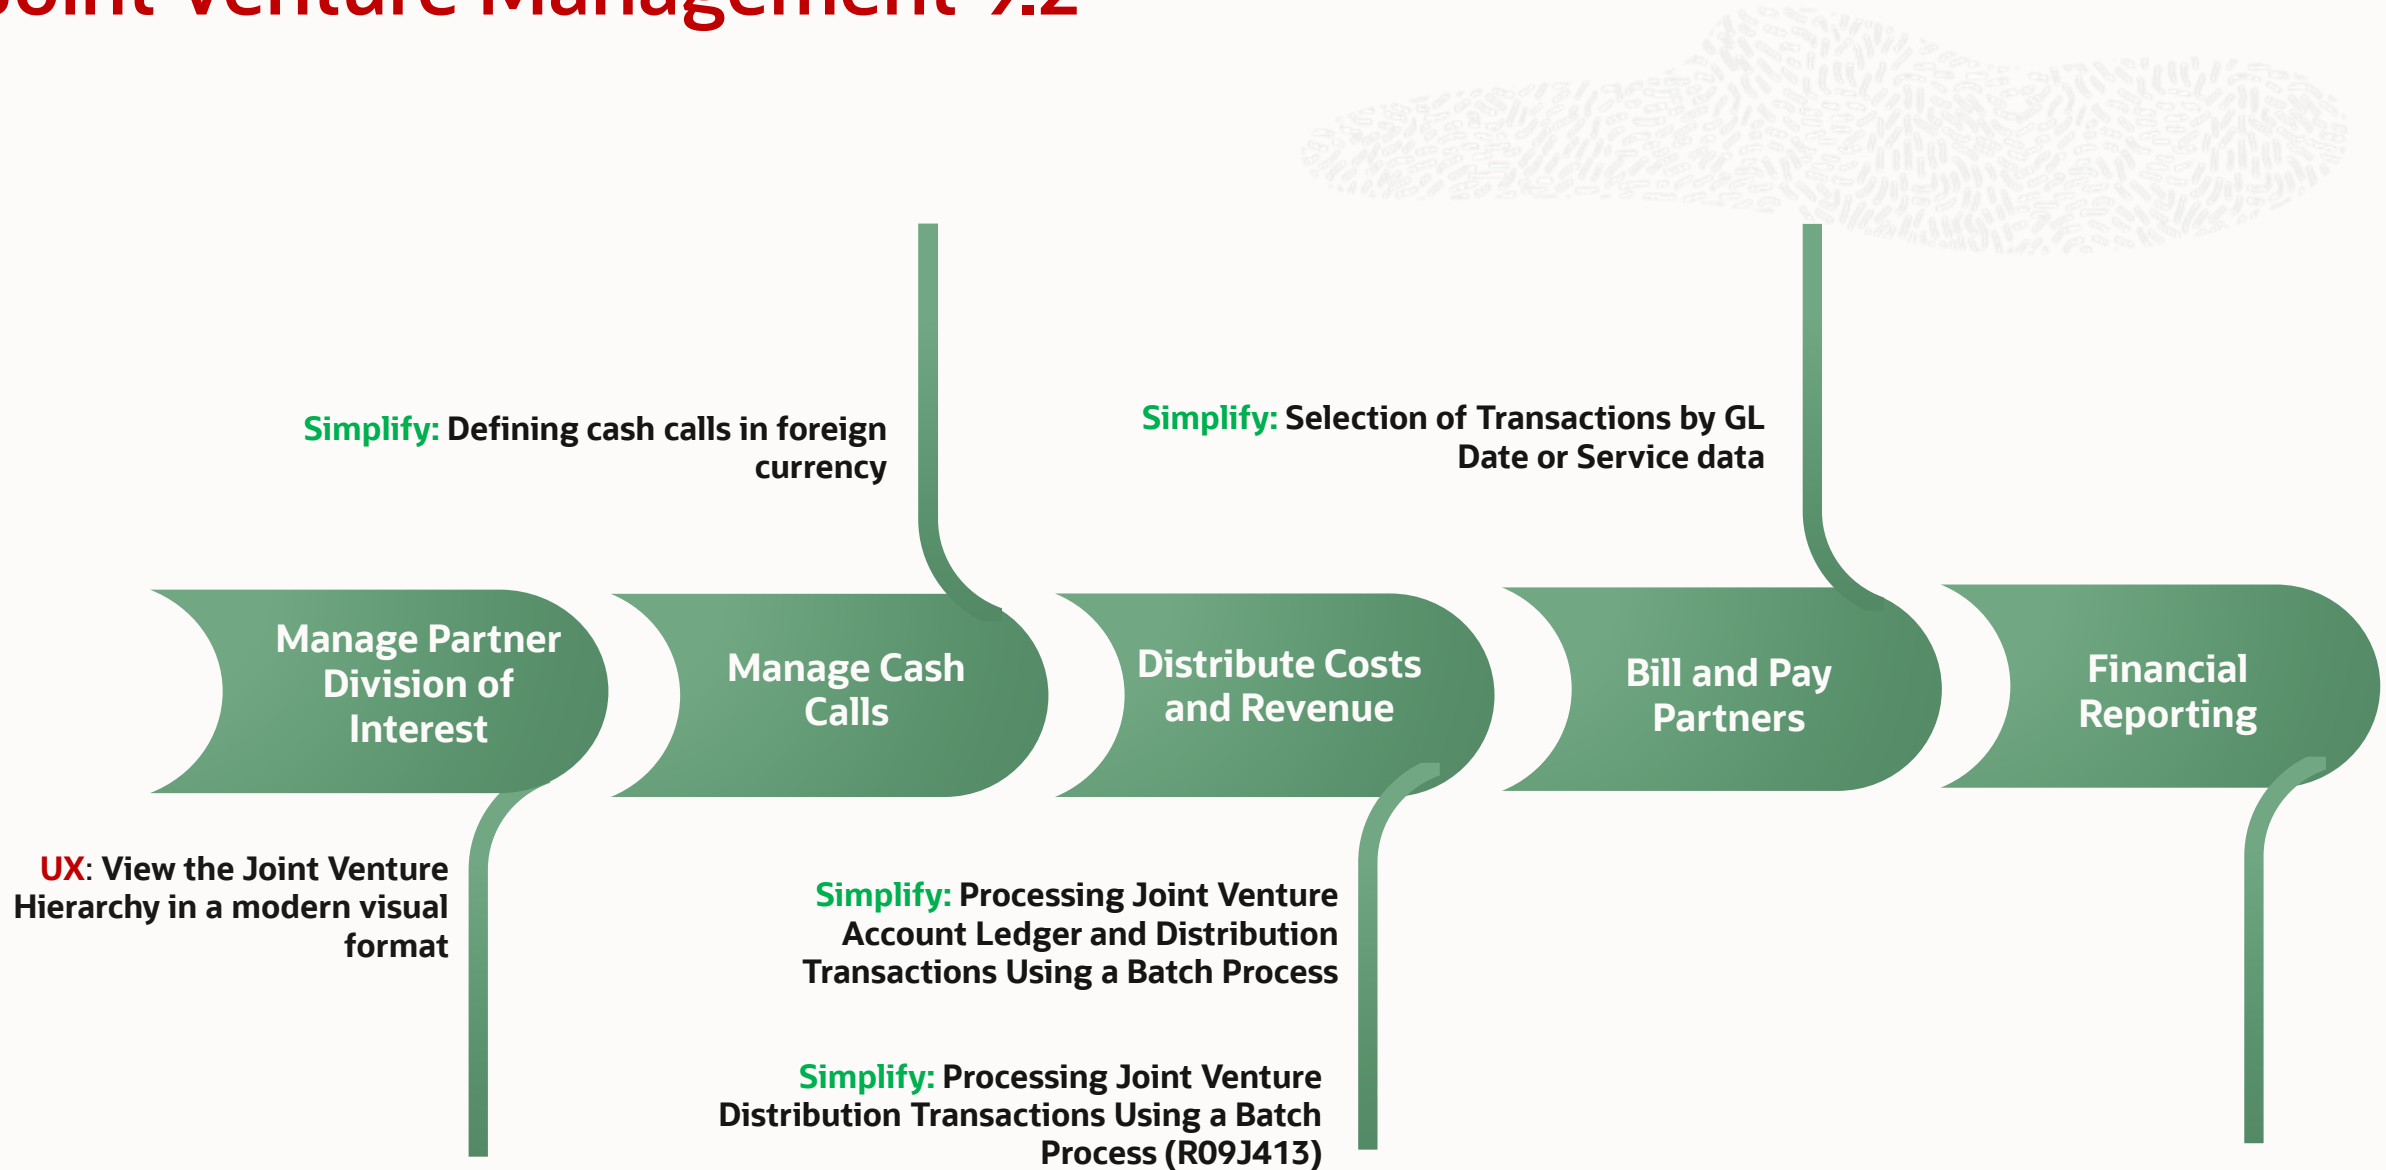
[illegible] Venture Management 9.2

Simplify: Defining cash calls in foreign currency

Simplify: Selection of Transactions by GL Date or Service data

Manage Partner Division of Interest

Manage Cash Calls

Distribute Costs and Revenue

Bill and Pay Partners

Financial Reporting

UX: View the Joint Venture Hierarchy in a modern visual format

Simplify: Processing Joint Venture Account Ledger and Distribution Transactions Using a Batch Process

Simplify: Processing Joint Venture Distribution Transactions Using a Batch Process (R09J413)